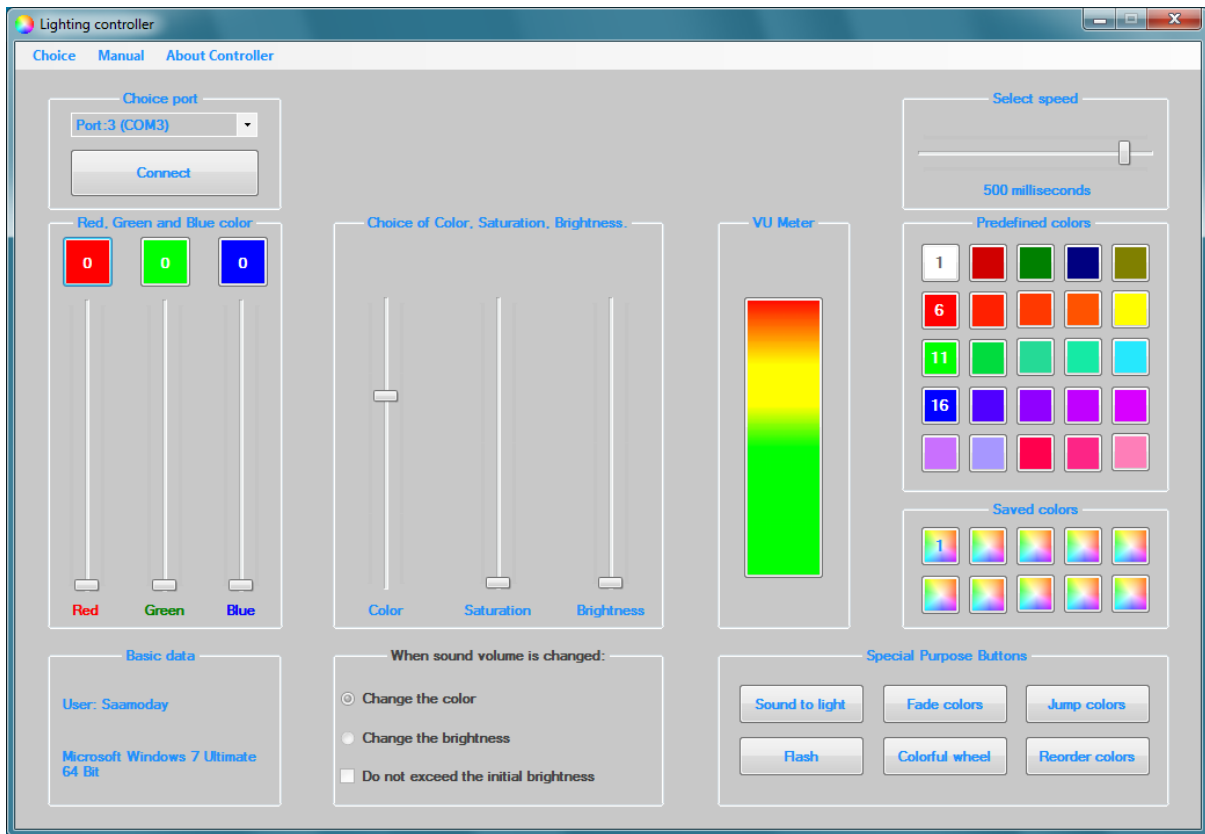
Lighting controller

Choice Manual About Controller

Choice port

Port:3 (COM3)

Connect

Select speed

500 milliseconds

Red, Green and Blue color

0 0 0

Red Green Blue

Choice of Color, Saturation, Brightness.

Color Saturation Brightness

VU Meter

Predefined colors

1

6

11

16

Saved colors

1

Basic data

User: Saamoday

Microsoft Windows 7 Ultimate 64 Bit

When sound volume is changed:

Change the color

Change the brightness

Do not exceed the initial brightness

Special Purpose Buttons

Sound to light Fade colors Jump colors

Flash Colorful wheel Reorder colors